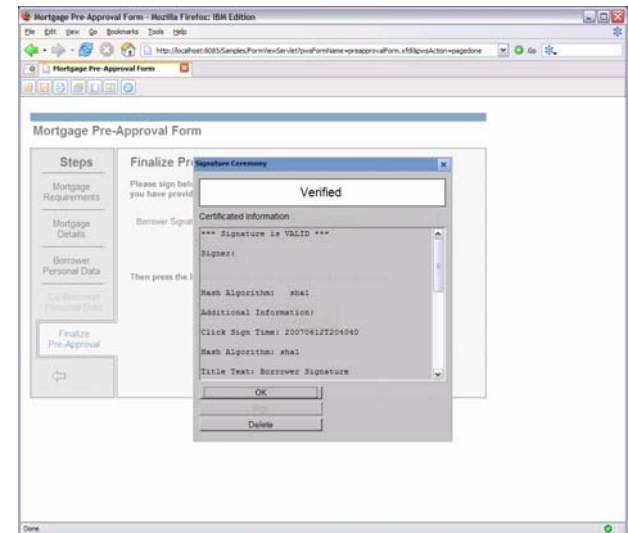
Mortgage Pre-Approval Form - Mozilla Firefox: IBM Edition

File Edit View Go Bookmarks Tools Help

http://localhost:8085/Samples/FormViewServlet?pwaFormName=preapprovalForm.xfdl&pwaAction=pagedone

Go

Mortgage Pre-Approval Form

Mortgage Pre-Approval Form

Steps

Mortgage Requirements

Mortgage Details

Borrower Personal Data

Co-Borrower Personal Data

Finalize Pre-Approval

Finalize Pr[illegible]

Please sign bel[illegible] you have provid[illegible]

Borrower Signat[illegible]

Then press the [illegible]

Signature Ceremony

Verified

Certificated Information

*** Signature is VALID ***

Signer:

Hash Algorithm: sha1

Additional Information:

Click Sign Time: 20070612T204040

Hash Algorithm: sha1

Title Text: Borrower Signature

OK

Sign

Delete

Done